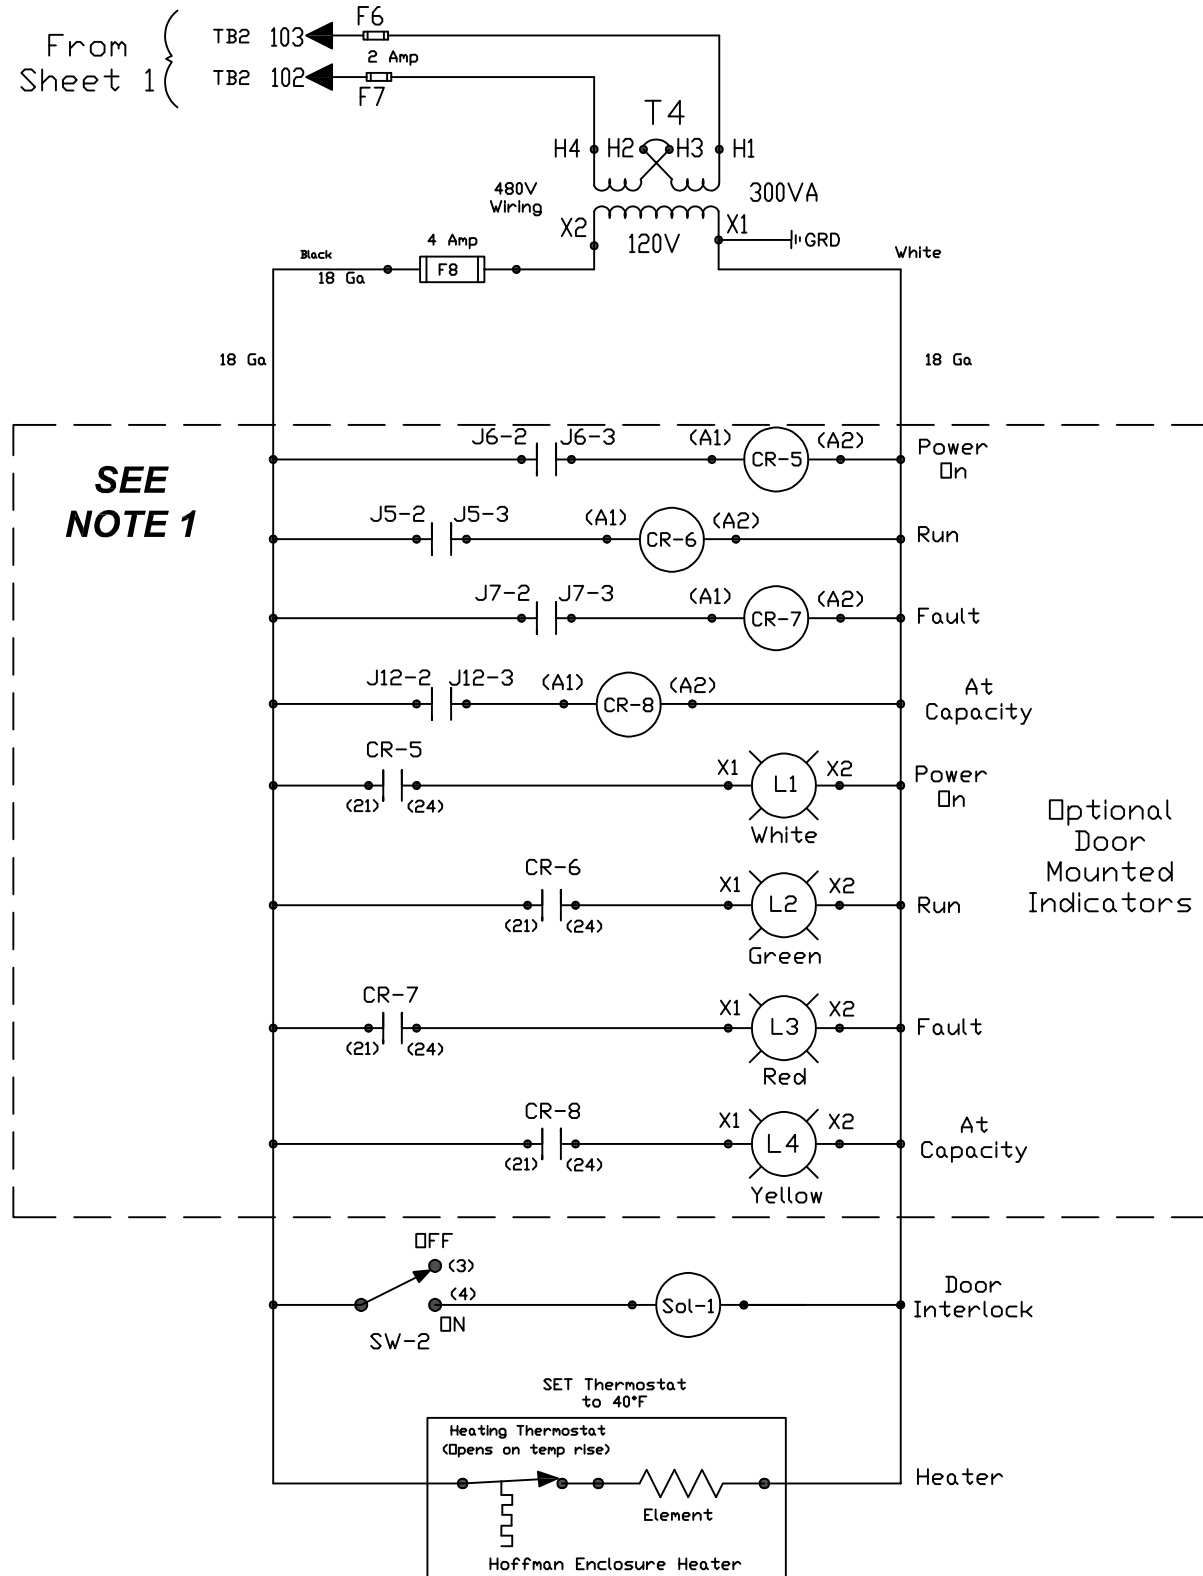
From Sheet 1

TB2 103
F6
2 Amp
TB2 102
F7

T4
H4 H2 H3 H1
480V Wiring
300VA
X2 120V X1
GRD
Black 18 Ga
4 Amp
F8
White
18 Ga
18 Ga

SEE NOTE 1

J6-2 J6-3 (A1) CR-5 (A2) Power On
J5-2 J5-3 (A1) CR-6 (A2) Run
J7-2 J7-3 (A1) CR-7 (A2) Fault
J12-2 J12-3 (A1) CR-8 (A2) At Capacity
CR-5 (21) (24) X1 L1 X2 White Power On
CR-6 (21) (24) X1 L2 X2 Green Run
CR-7 (21) (24) X1 L3 X2 Red Fault
CR-8 (21) (24) X1 L4 X2 Yellow At Capacity

Optional Door Mounted Indicators

OFF (3)
(4) ON
SW-2
Sol-1
Door Interlock

SET Thermostat to 40°F
Heating Thermostat (Opens on temp rise)
Element
Heater
Hoffman Enclosure Heater